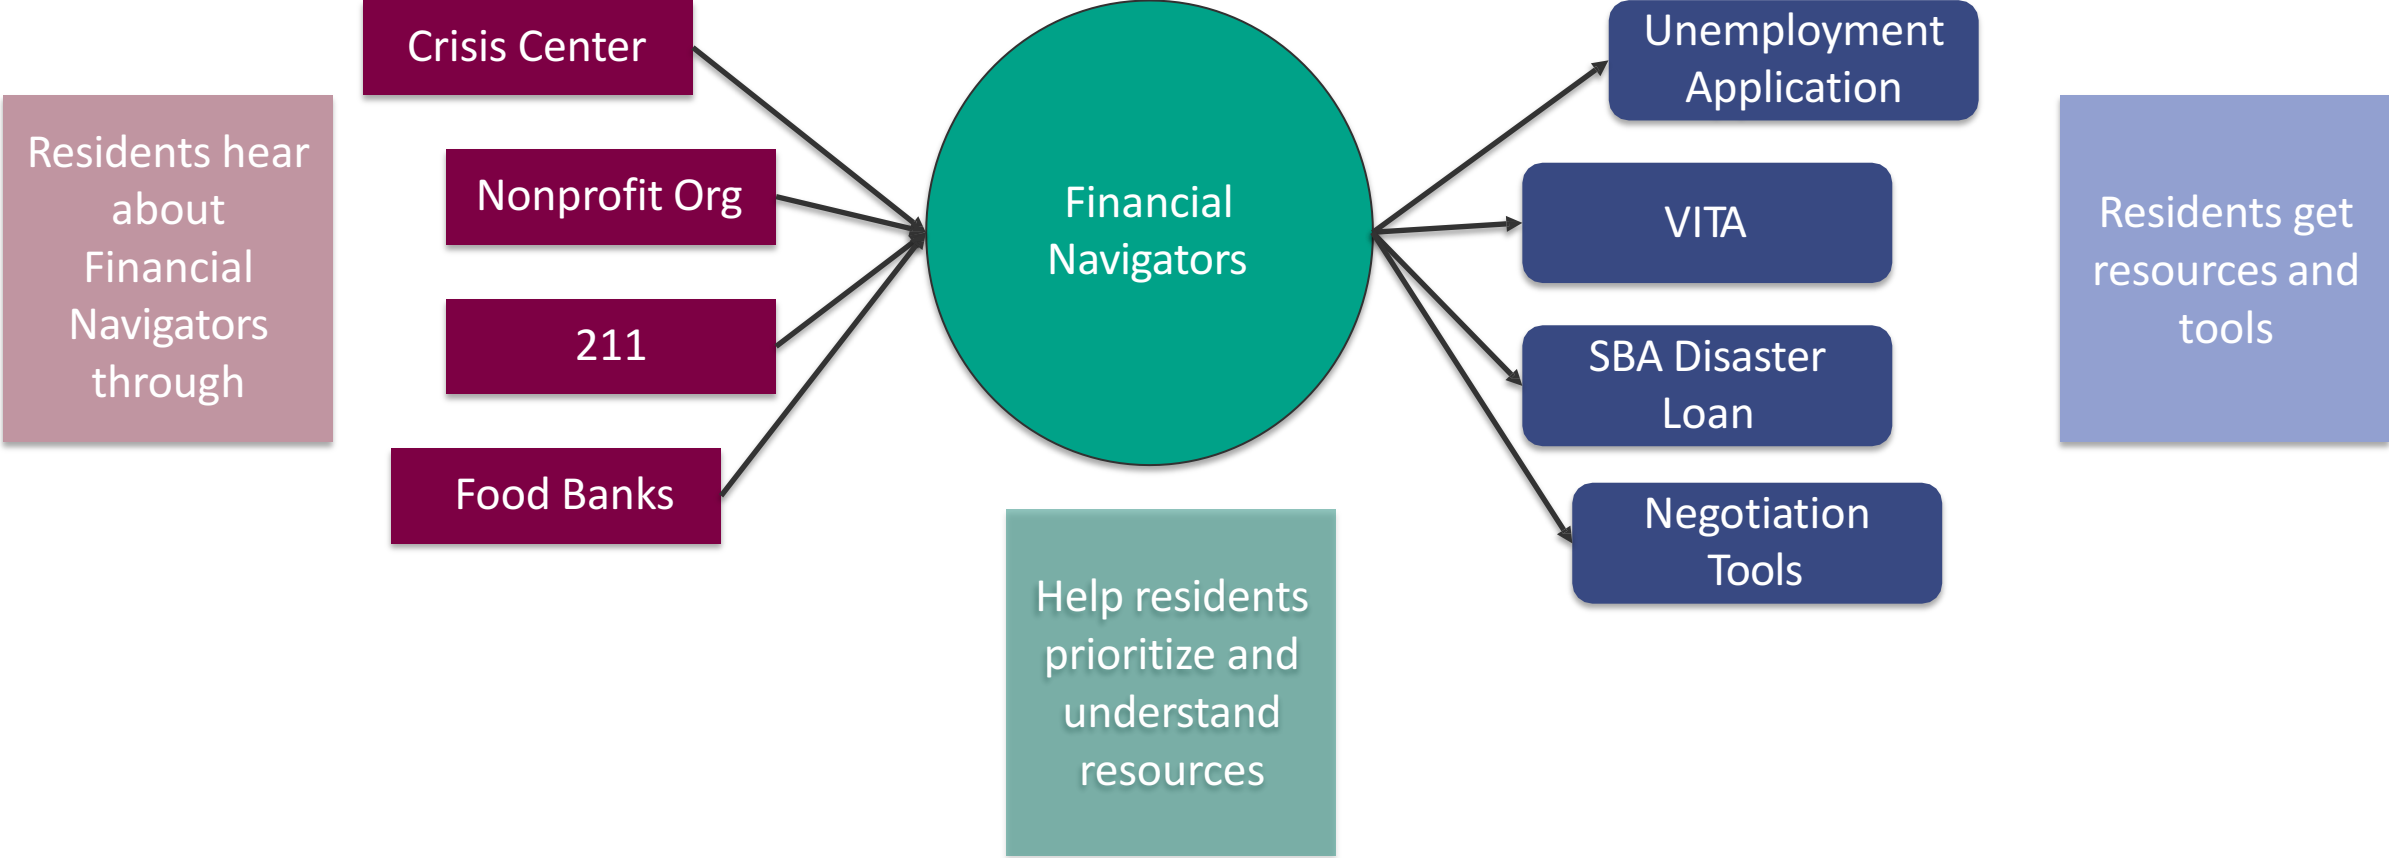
Residents hear about Financial Navigators through

Crisis Center

Nonprofit Org

211

Food Banks

Financial Navigators

Help residents prioritize and understand resources

Unemployment Application

VITA

SBA Disaster Loan

Negotiation Tools

Residents get resources and tools